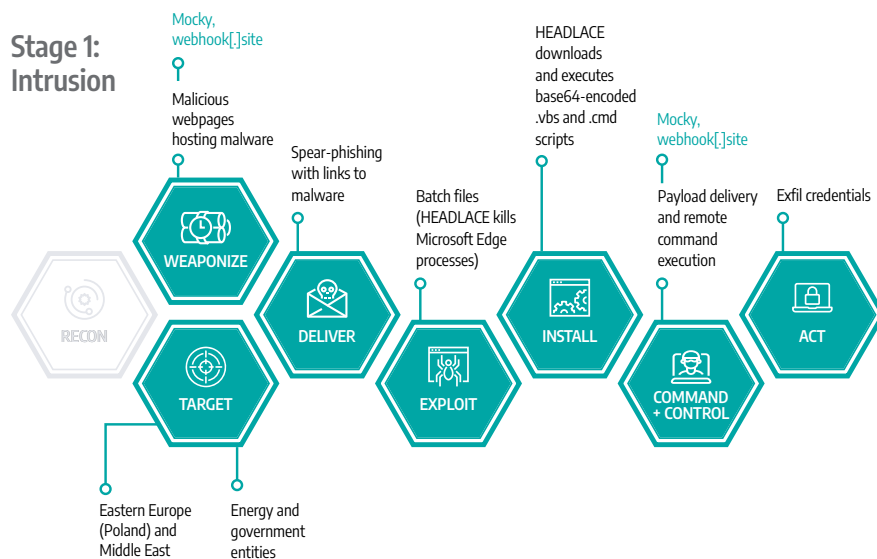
Stage 1: Intrusion

Mocky, webhook[.]site

Malicious webpages hosting malware

WEAPONIZE

RECON

TARGET

Eastern Europe (Poland) and Middle East

Energy and government entities

Spear-phishing with links to malware

DELIVER

Batch files (HEADLACE kills Microsoft Edge processes)

EXPLOIT

HEADLACE downloads and executes base64-encoded .vbs and .cmd scripts

INSTALL

Mocky, webhook[.]site

Payload delivery and remote command execution

COMMAND + CONTROL

Exfil credentials

ACT